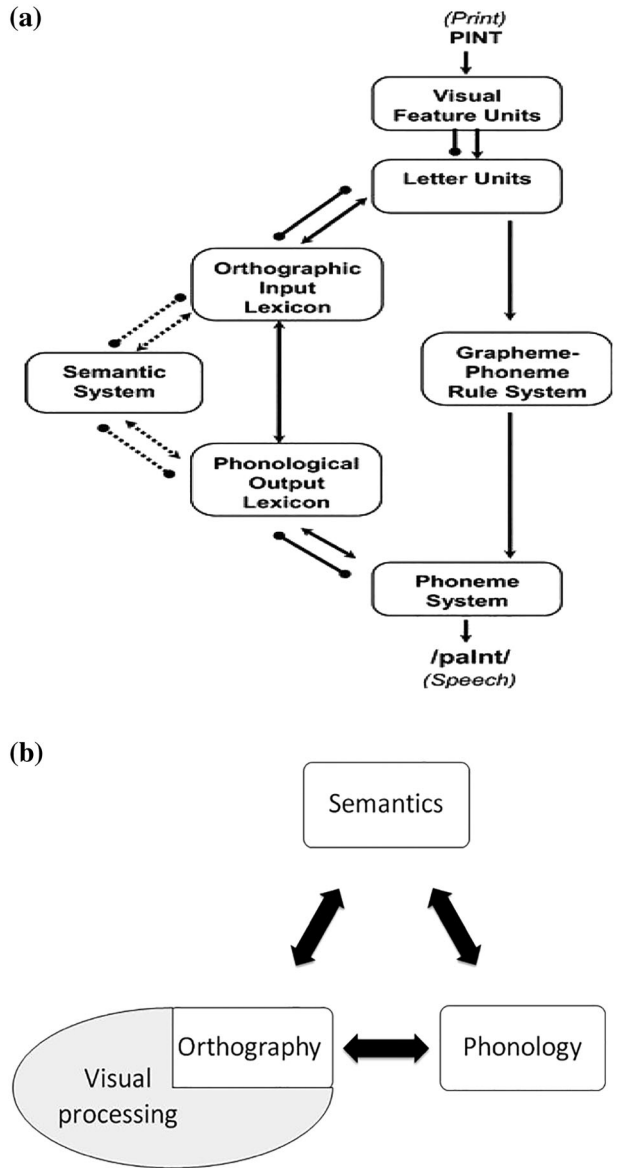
(a)

(Print)
PINT

Visual Feature Units

Letter Units

Orthographic Input Lexicon

Semantic System

Grapheme-Phoneme Rule System

Phonological Output Lexicon

Phoneme System

/paInt/
(Speech)

(b)

Semantics

Orthography

Phonology

Visual processing